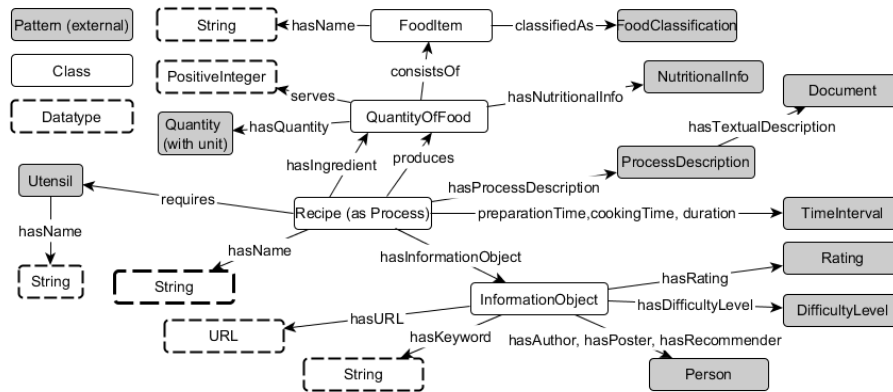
Pattern (external)

Class

Datatype

String

hasName

FoodItem

classifiedAs

FoodClassification

PositiveInteger

consistsOf

NutritionalInfo

serves

hasNutritionalInfo

Document

QuantityOfFood

Quantity (with unit)

hasQuantity

hasTextualDescription

hasIngredient

produces

ProcessDescription

Utensil

requires

hasProcessDescription

Recipe (as Process)

preparationTime,cookingTime, duration

TimeInterval

hasName

hasName

hasInformationObject

String

String

hasRating

Rating

InformationObject

hasDifficultyLevel

DifficultyLevel

URL

hasURL

hasKeyword

hasAuthor, hasPoster, hasRecommender

String

Person